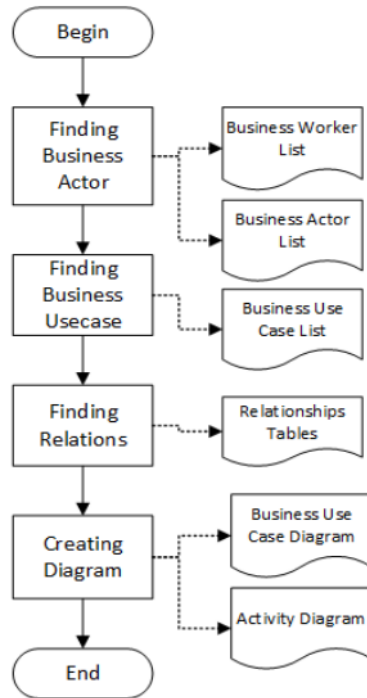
Begin

Finding Business Actor

Business Worker List

Business Actor List

Finding Business Usecase

Business Use Case List

Finding Relations

Relationships Tables

Creating Diagram

Business Use Case Diagram

Activity Diagram

End